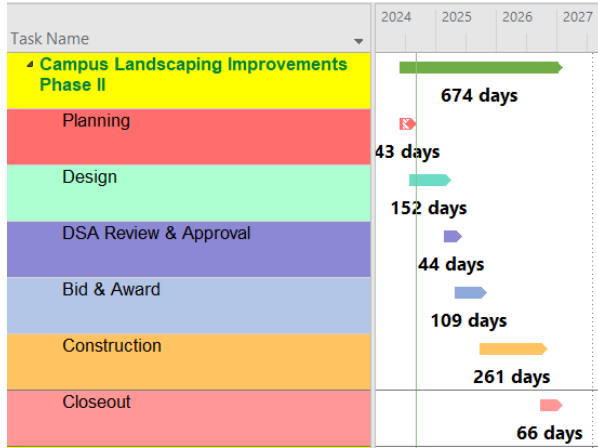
| Task Name | 2024 2025 2026 2027 |
|---|---|
| Campus Landscaping Improvements Phase II | 674 days |
| Planning | 43 days |
| Design | 152 days |
| DSA Review & Approval | 44 days |
| Bid & Award | 109 days |
| Construction | 261 days |
| Closeout | 66 days |